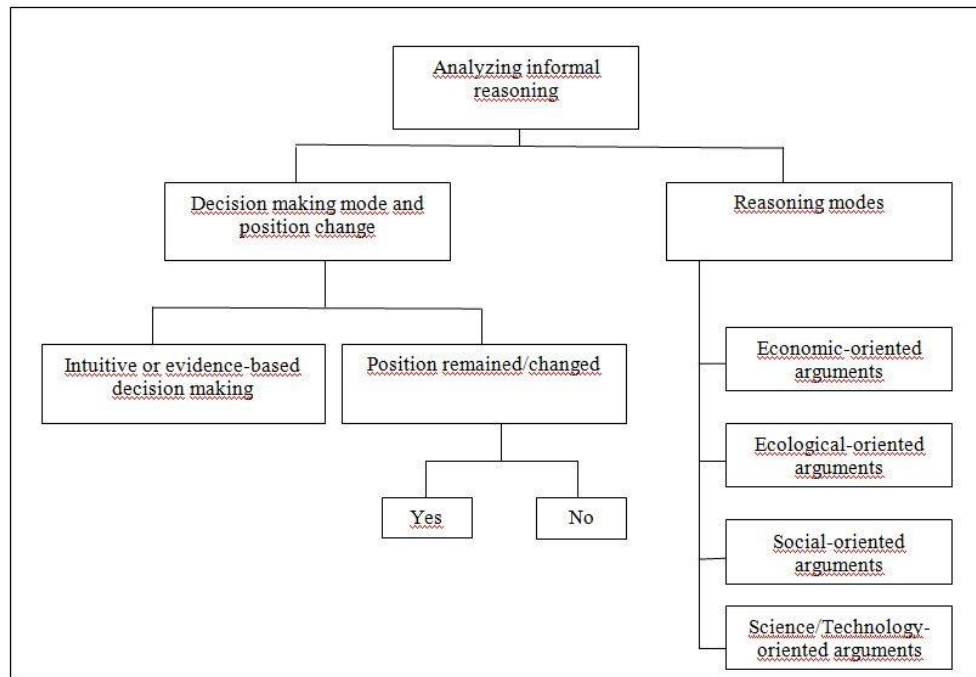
Analyzing informal reasoning

Decision making mode and position change

Reasoning modes

Intuitive or evidence-based decision making

Position remained/changed

Yes

No

Economic-oriented arguments

Ecological-oriented arguments

Social-oriented arguments

Science/Technology-oriented arguments